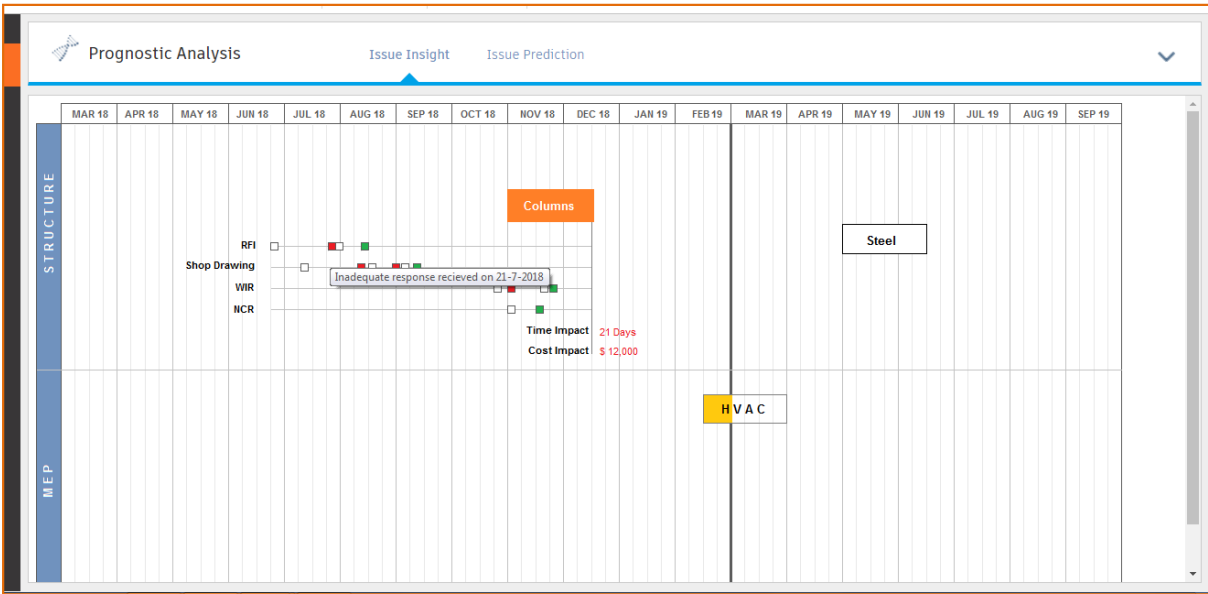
Prognostic Analysis

Issue Insight

Issue Prediction

| MAR 18 | APR 18 | MAY 18 | JUN 18 | JUL 18 | AUG 18 | SEP 18 | OCT 18 | NOV 18 | DEC 18 | JAN 19 | FEB 19 | MAR 19 | APR 19 | MAY 19 | JUN 19 | JUL 19 | AUG 19 | SEP 19 |
|---|---|---|---|---|---|---|---|---|---|---|---|---|---|---|---|---|---|---|

STRUCTURE

Columns

Steel

RFI

Shop Drawing

Inadequate response recieved on 21-7-2018

WIR

NCR

Time Impact 21 Days

Cost Impact $ 12,000

MEP

HVAC